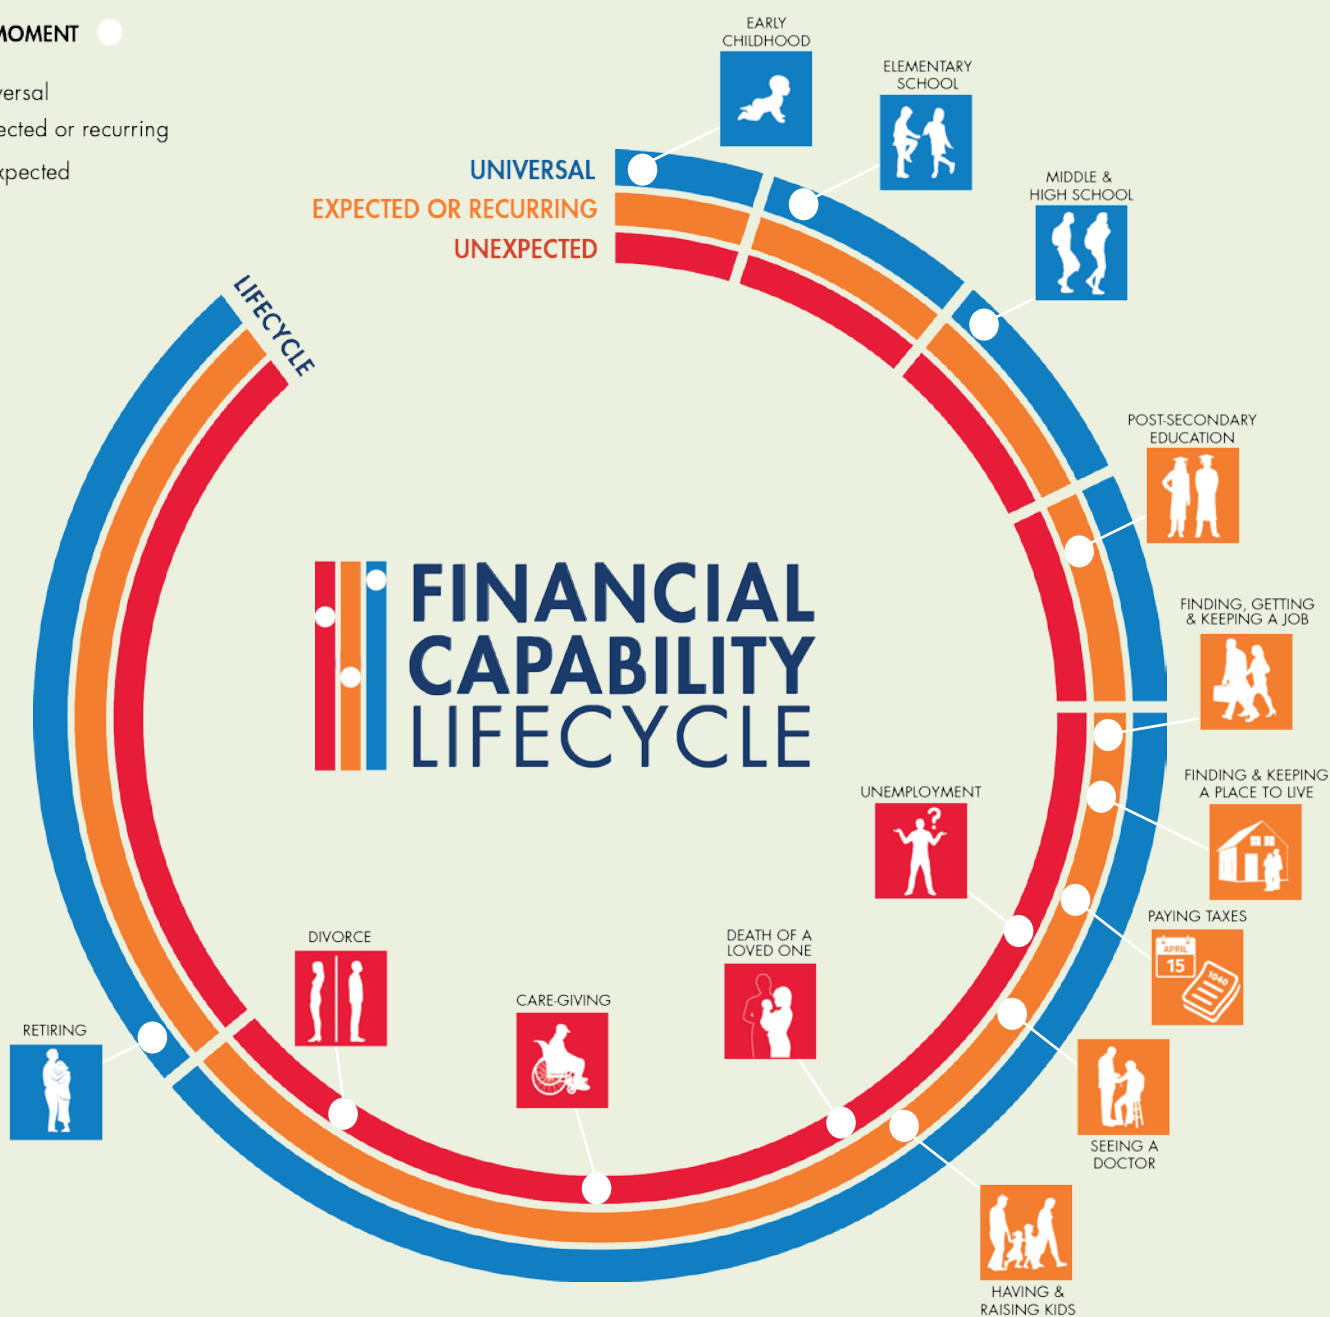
MOMENT

versal
ected or recurring
xpected

UNIVERSAL
EXPECTED OR RECURRING
UNEXPECTED

LIFECYCLE

FINANCIAL CAPABILITY LIFECYCLE

EARLY CHILDHOOD

ELEMENTARY SCHOOL

MIDDLE & HIGH SCHOOL

POST-SECONDARY EDUCATION

FINDING, GETTING & KEEPING A JOB

FINDING & KEEPING A PLACE TO LIVE

PAYING TAXES

APRIL 15

1040

SEEING A DOCTOR

HAVING & RAISING KIDS

UNEMPLOYMENT

DEATH OF A LOVED ONE

CARE-GIVING

DIVORCE

RETIRING